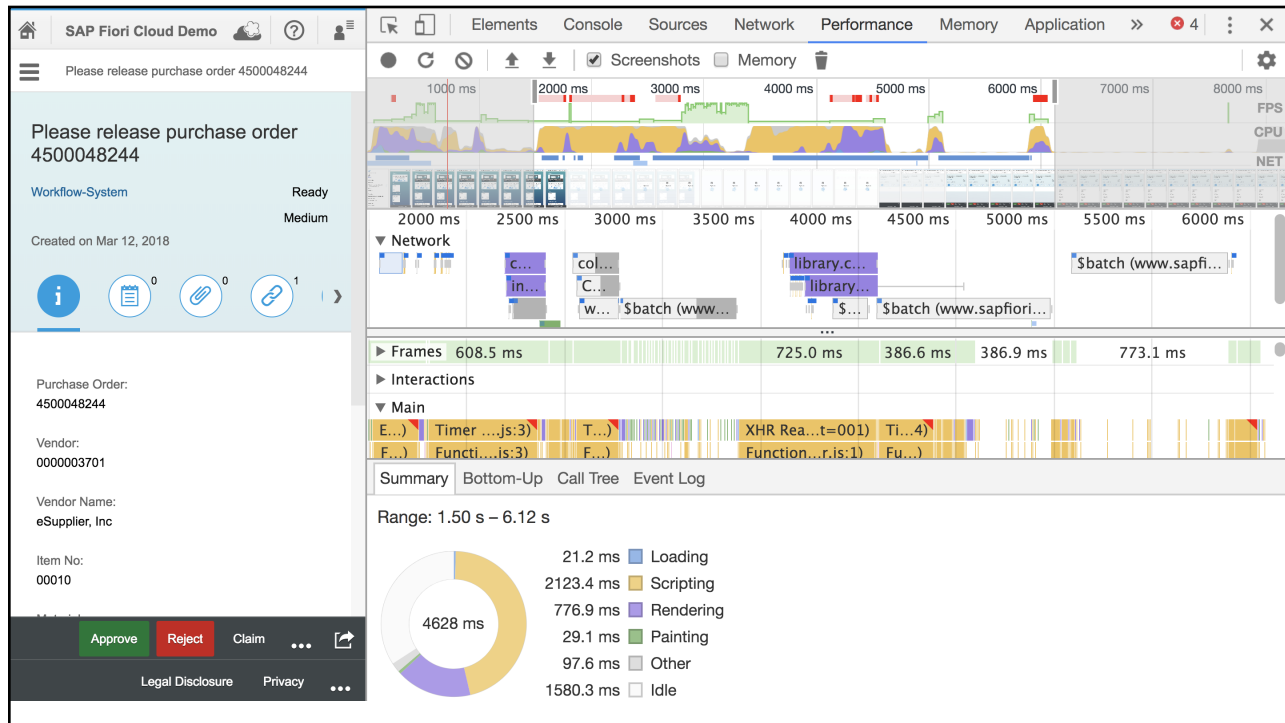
SAP Fiori Cloud Demo

Please release purchase order 4500048244

Please release purchase order 4500048244

Workflow-System

Ready

Medium

Created on Mar 12, 2018

0 0 1

Purchase Order:
4500048244

Vendor:
0000003701

Vendor Name:
eSupplier, Inc

Item No:
00010

Approve Reject Claim

Legal Disclosure Privacy

Elements Console Sources Network Performance Memory Application » 4

Screenshots Memory

1000 ms 2000 ms 3000 ms 4000 ms 5000 ms 6000 ms 7000 ms 8000 ms
FPS
CPU
NET

2000 ms 2500 ms 3000 ms 3500 ms 4000 ms 4500 ms 5000 ms 5500 ms 6000 ms

Network

c… col… library.c… $batch (www.sapfi…
in… C… library…
w… $batch (www… $… $batch (www.sapfiori…

Frames 608.5 ms 725.0 ms 386.6 ms 386.9 ms 773.1 ms

Interactions

Main

E…) Timer ….js:3) T…) XHR Rea…t=001) Ti…4)
F…) Functi….js:3) Function…r.js:1) Fu…)

Summary Bottom-Up Call Tree Event Log

Range: 1.50 s – 6.12 s

4628 ms

21.2 ms Loading
2123.4 ms Scripting
776.9 ms Rendering
29.1 ms Painting
97.6 ms Other
1580.3 ms Idle